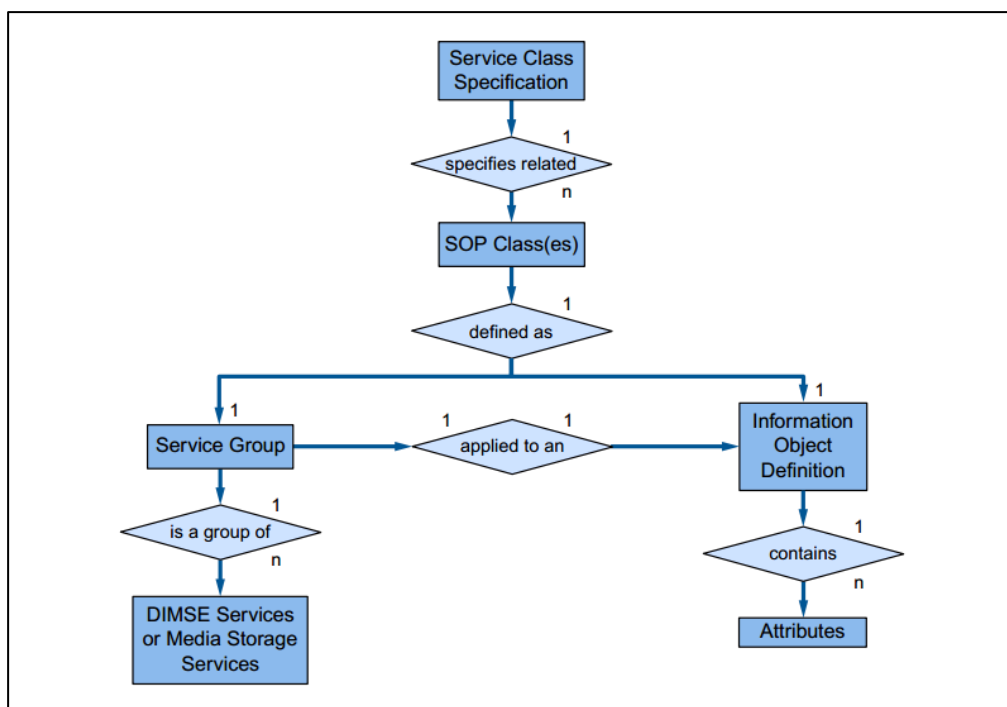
Service Class Specification

1

specifies related

n

SOP Class(es)

1

defined as

1

1

Service Group

1

applied to an

1

Information Object Definition

1

is a group of

n

DIMSE Services or Media Storage Services

1

contains

n

Attributes